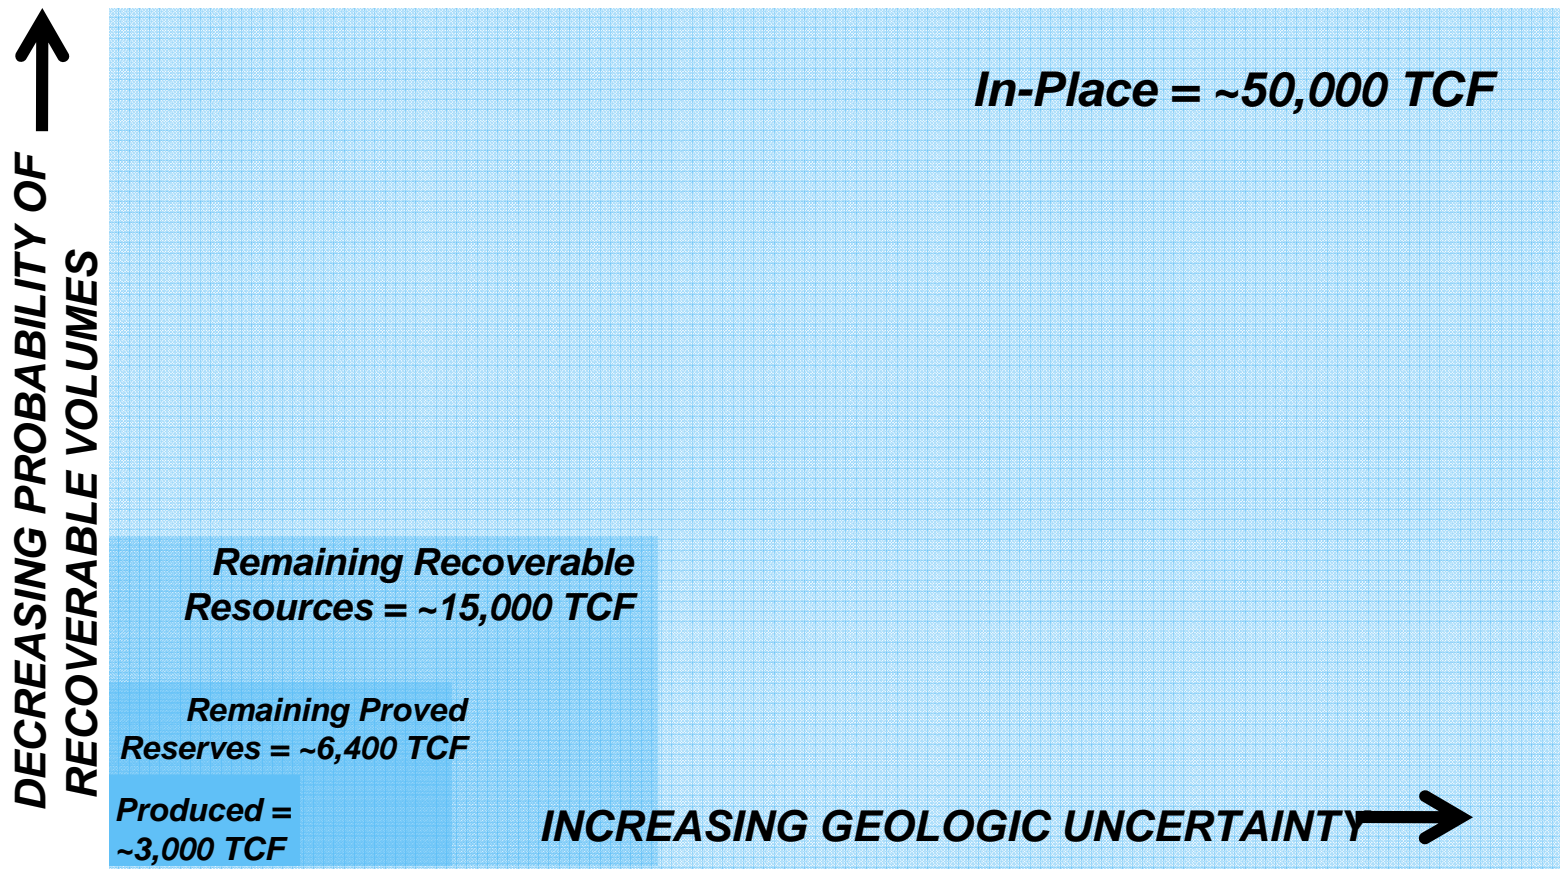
DECREASING PROBABILITY OF RECOVERABLE VOLUMES

In-Place = ~50,000 TCF

Remaining Recoverable Resources = ~15,000 TCF

Remaining Proved Reserves = ~6,400 TCF

Produced = ~3,000 TCF

INCREASING GEOLOGIC UNCERTAINTY